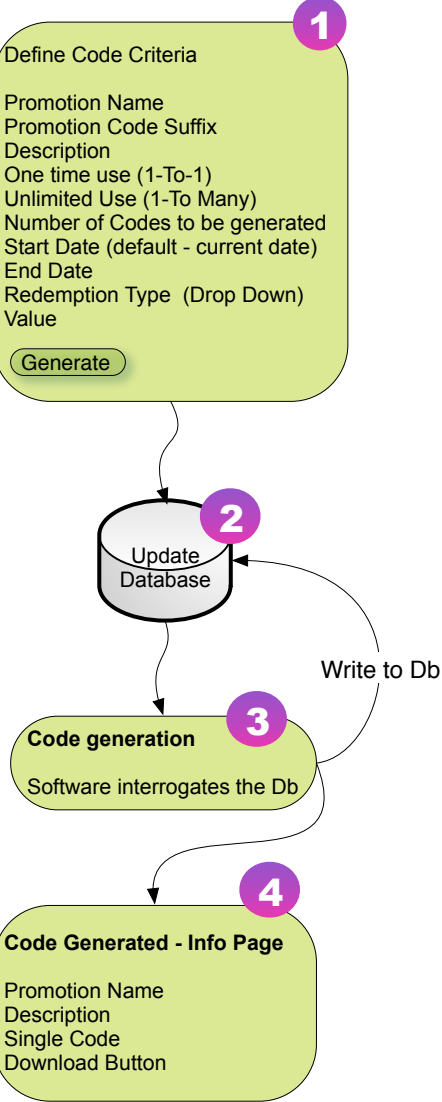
1

Define Code Criteria

Promotion Name
Promotion Code Suffix
Description
One time use (1-To-1)
Unlimited Use (1-To Many)
Number of Codes to be generated
Start Date (default - current date)
End Date
Redemption Type (Drop Down)
Value

Generate

2

Update Database

Write to Db

3

Code generation

Software interrogates the Db

4

Code Generated - Info Page

Promotion Name
Description
Single Code
Download Button